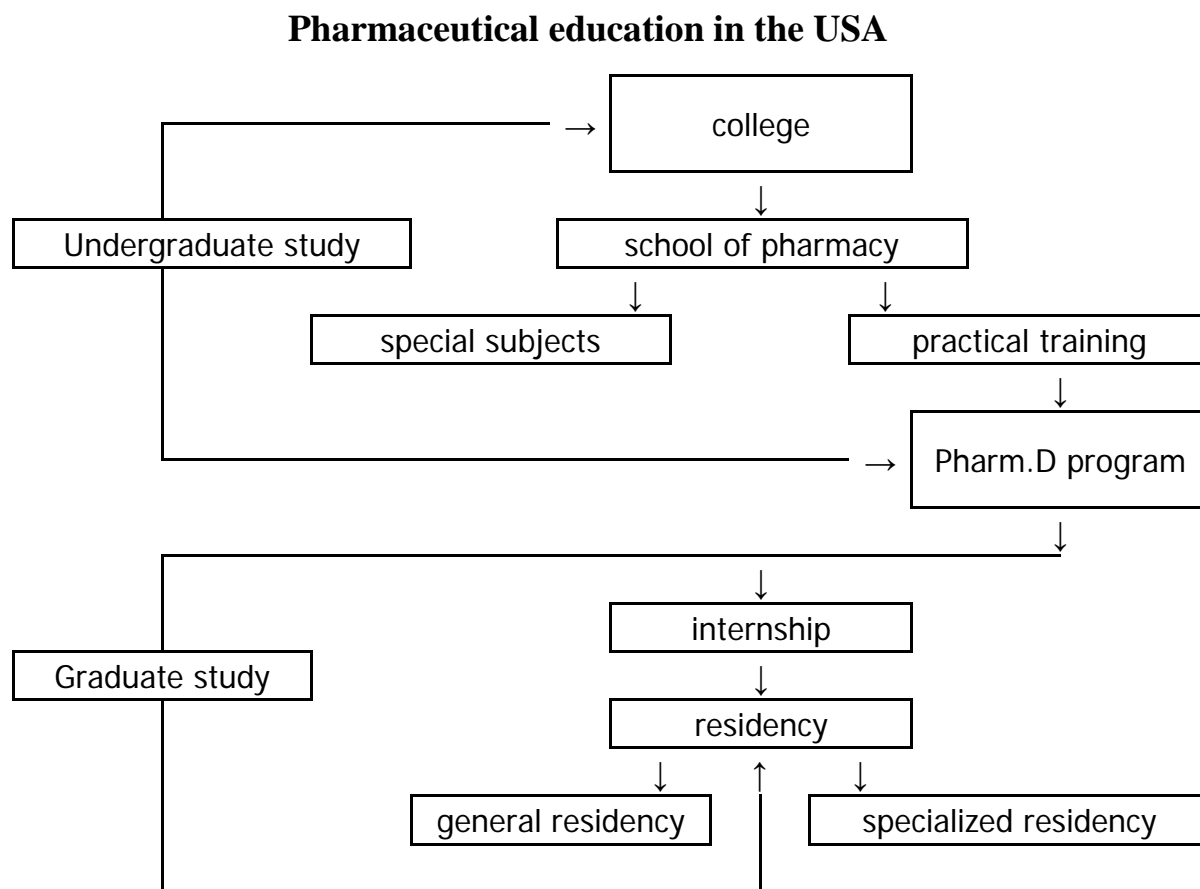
Pharmaceutical education in the USA

college

Undergraduate study

school of pharmacy

special subjects

practical training

Pharm.D program

internship

Graduate study

residency

general residency

specialized residency